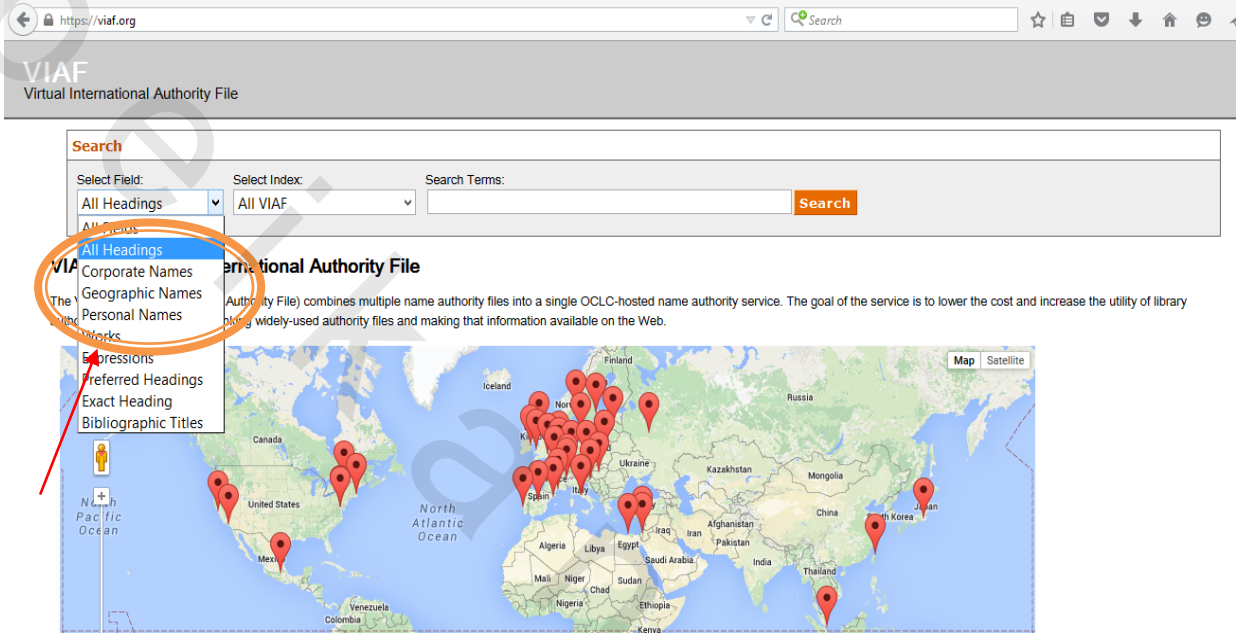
https://viaf.org
Search

VIAF
Virtual International Authority File

Search

Select Field:
All Headings
Select Index:
All VIAF
Search Terms:
Search

All Fields
All Headings
Corporate Names
Geographic Names
Personal Names
Works
Expressions
Preferred Headings
Exact Heading
Bibliographic Titles

VIA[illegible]ernational Authority File

The V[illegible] Authority File) combines multiple name authority files into a single OCLC-hosted name authority service. The goal of the service is to lower the cost and increase the utility of library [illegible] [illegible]pling widely-used authority files and making that information available on the Web.

Map Satellite
Finland
Iceland
Nor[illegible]
Russia
Canada
Ukraine
Kazakhstan
Mongolia
United States
Spain
Italy
North Pacific Ocean
North Atlantic Ocean
China
North Korea
Japan
Iraq
Iran
Afghanistan
Pakistan
Algeria
Libya
Egypt
Saudi Arabia
India
Mexi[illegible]
Mali
Niger
Sudan
Chad
Thailand
Nigeria
Ethiopia
Venezuela
Colombia
Kenya